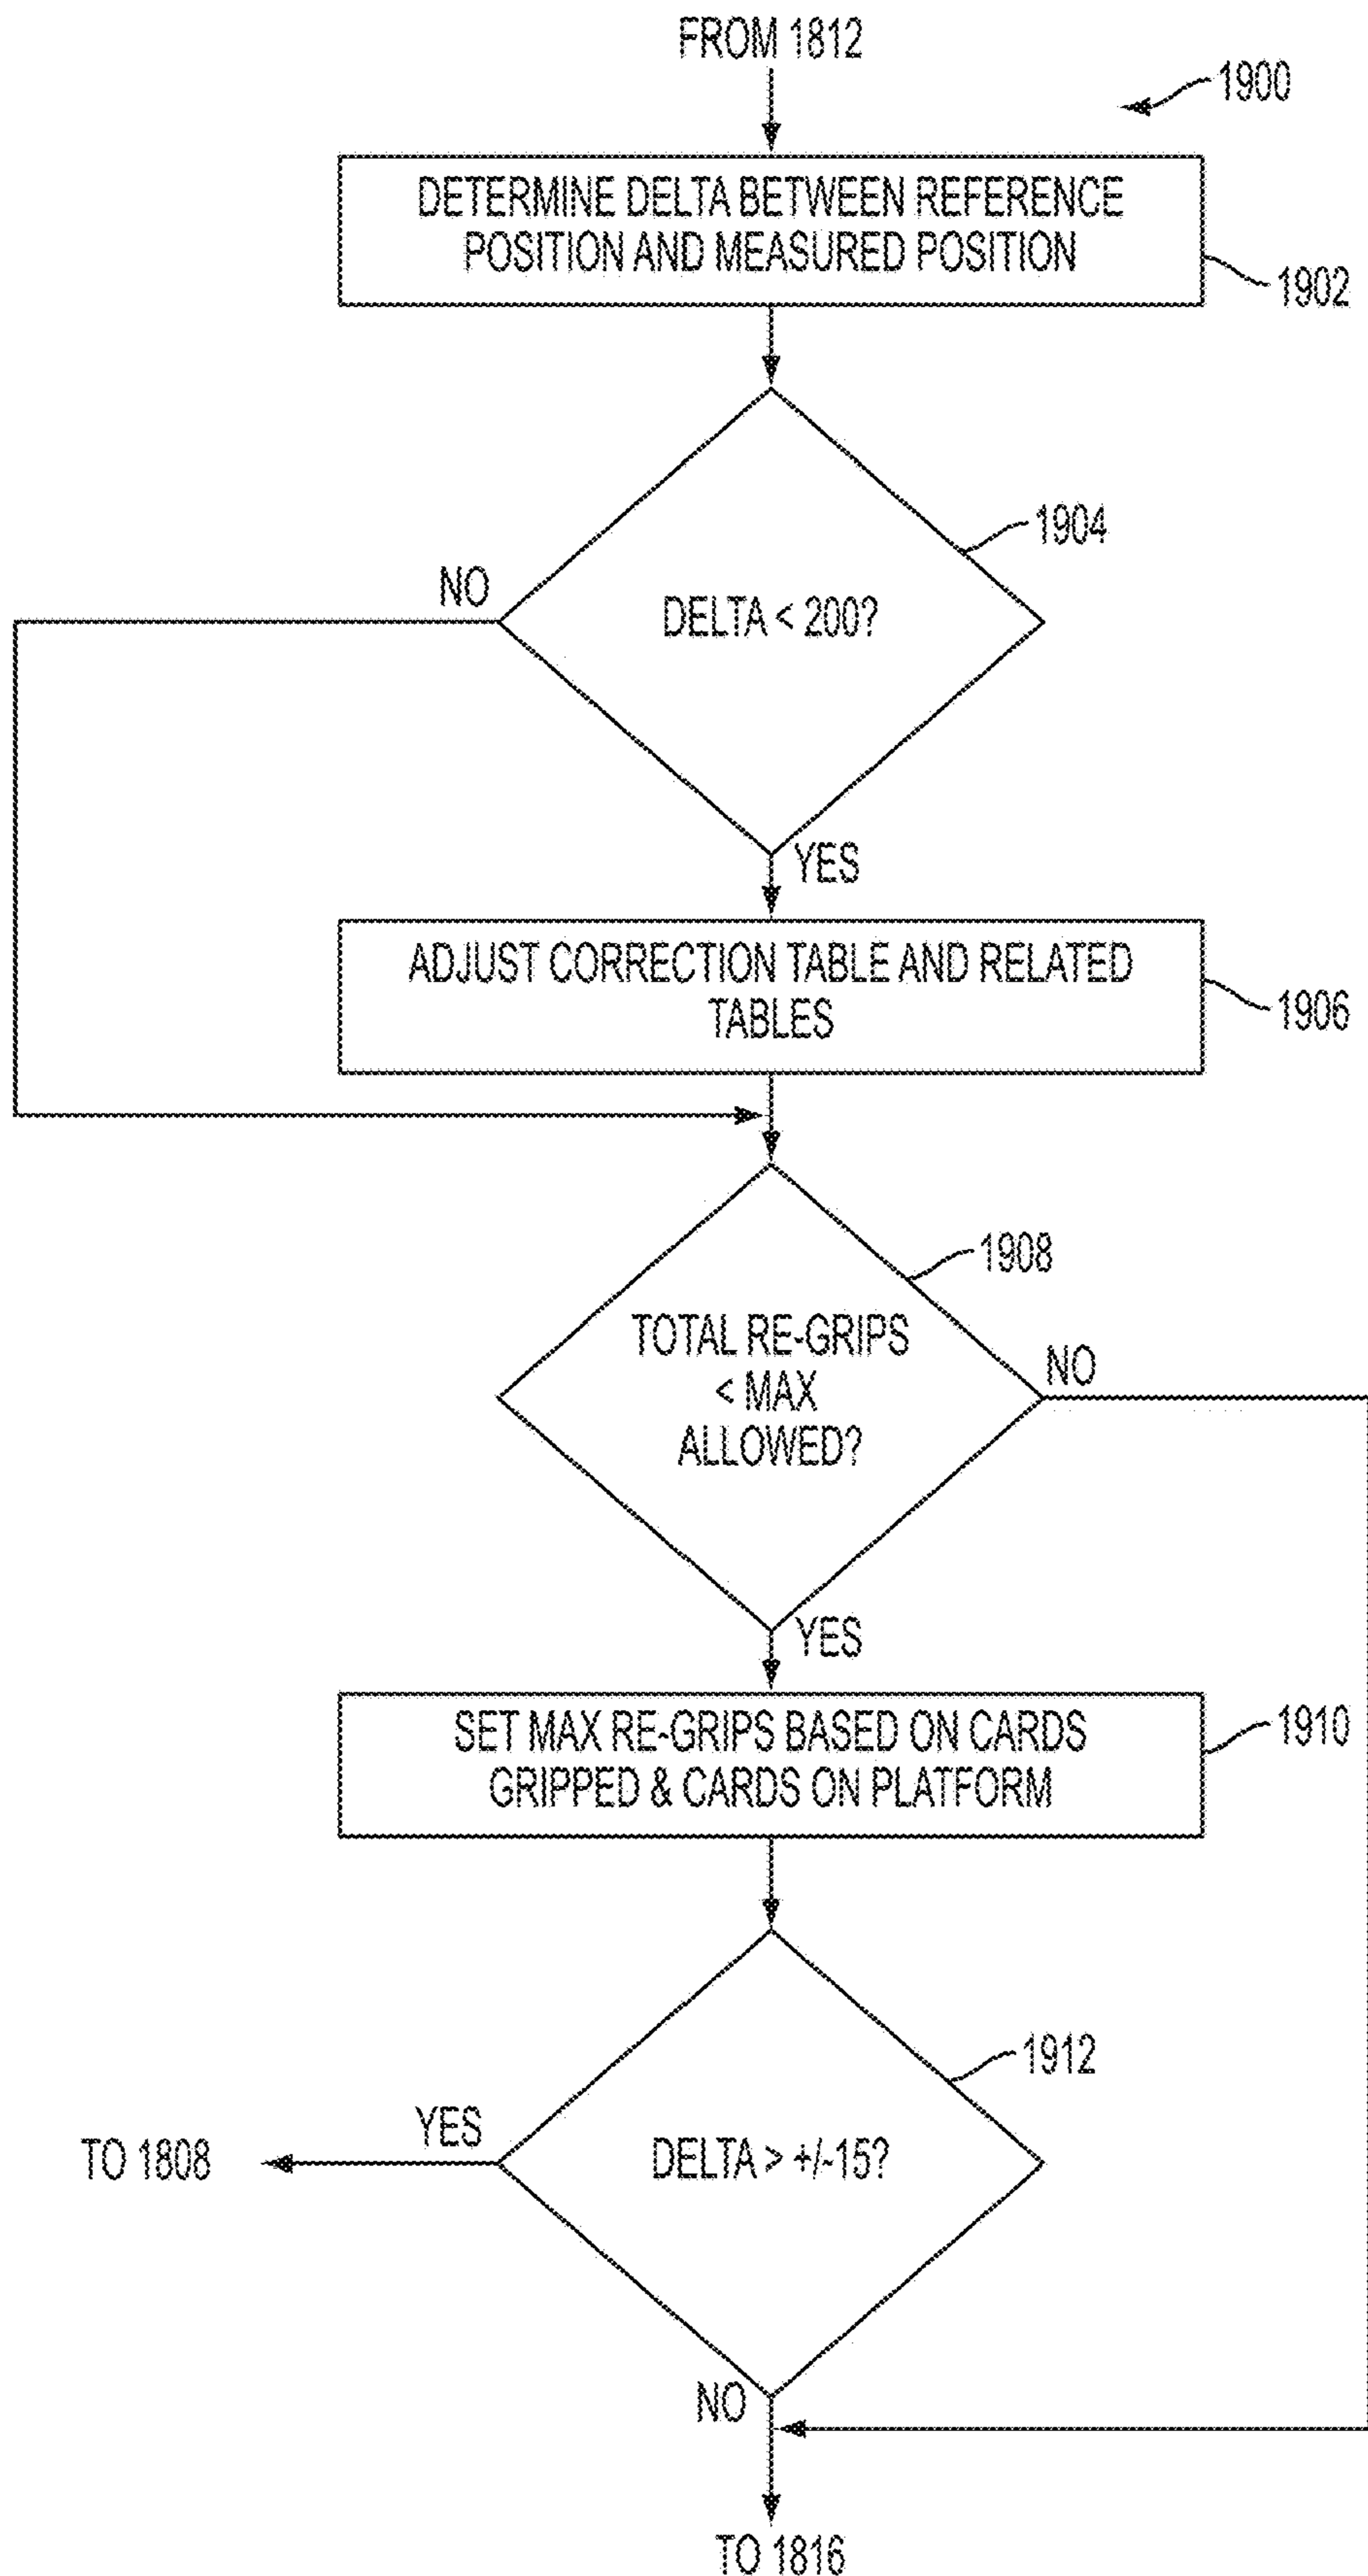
FROM 1812

1900

DETERMINE DELTA BETWEEN REFERENCE POSITION AND MEASURED POSITION

1902

1904

NO

DELTA < 200?

YES

ADJUST CORRECTION TABLE AND RELATED TABLES

1906

1908

TOTAL RE-GRIPS < MAX ALLOWED?

NO

YES

SET MAX RE-GRIPS BASED ON CARDS GRIPPED & CARDS ON PLATFORM

1910

1912

YES

TO 1808

DELTA > +/-15?

NO

TO 1816